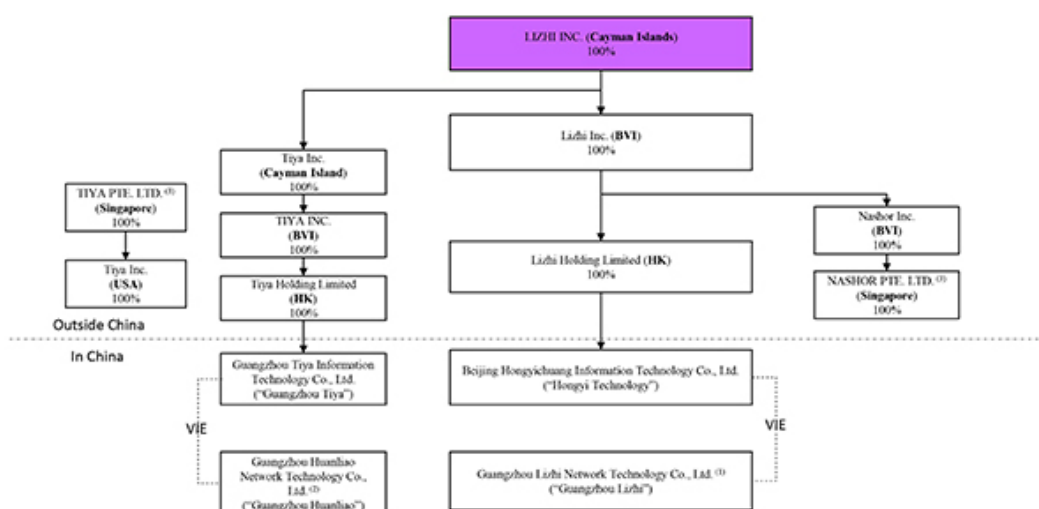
LIZHI INC. (Cayman Islands)
100%

Tiya Inc.
(Cayman Island)
100%

Lizhi Inc. (BVI)
100%

TIYA PTE. LTD.$^{(3)}$
(Singapore)
100%

TIYA INC.
(BVI)
100%

Nashor Inc.
(BVI)
100%

Tiya Inc.
(USA)
100%

Tiya Holding Limited
(HK)
100%

Lizhi Holding Limited (HK)
100%

NASHOR PTE. LTD.$^{(3)}$
(Singapore)
100%

Outside China

In China

Guangzhou Tiya Information Technology Co., Ltd.
("Guangzhou Tiya")

Beijing Hongyichuang Information Technology Co., Ltd.
("Hongyi Technology")

VIE

VIE

Guangzhou Huanliao Network Technology Co., Ltd.$^{(2)}$
("Guangzhou Huanliao")

Guangzhou Lizhi Network Technology Co., Ltd.$^{(1)}$
("Guangzhou Lizhi")